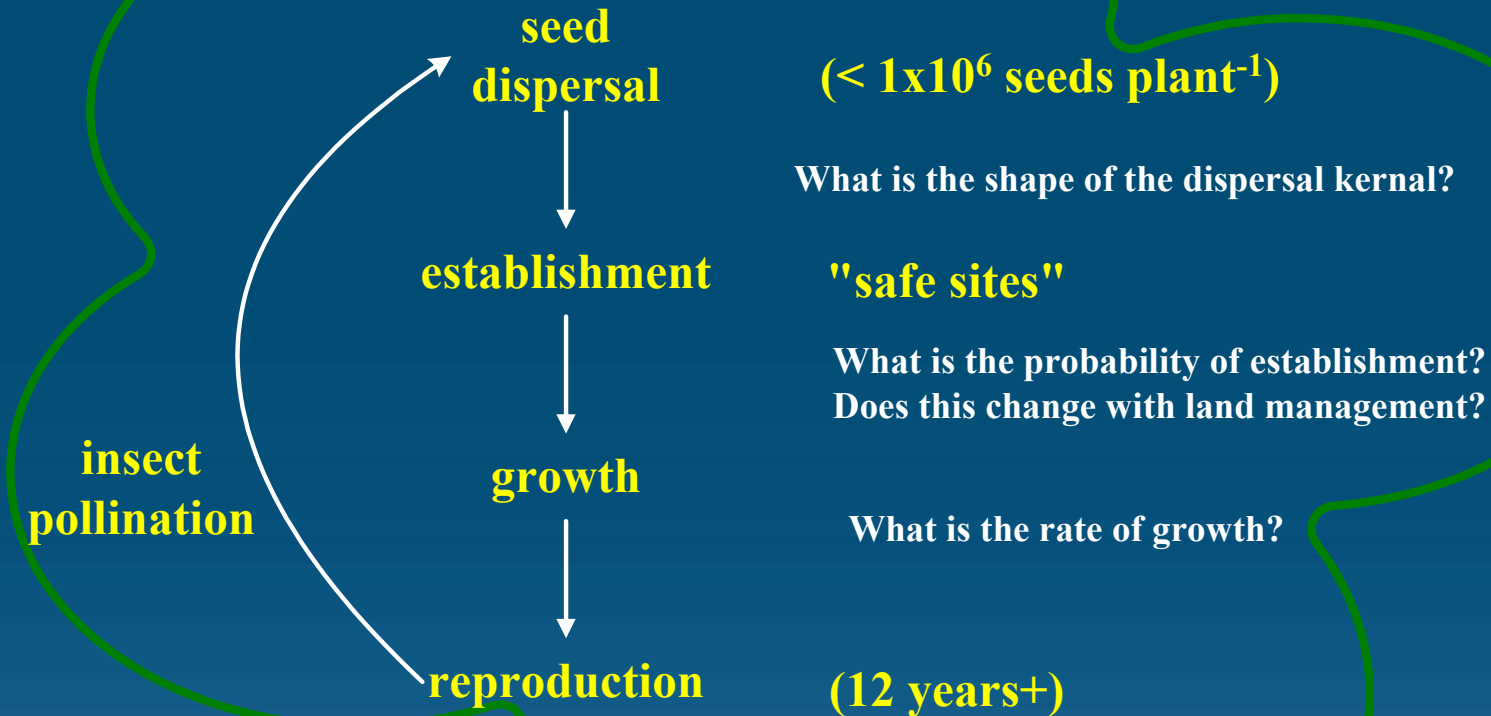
seed dispersal

(< $1x10^6$ seeds plant$^{-1}$)

What is the shape of the dispersal kernal?

establishment

"safe sites"

What is the probability of establishment?
Does this change with land management?

insect pollination

growth

What is the rate of growth?

reproduction

(12 years+)